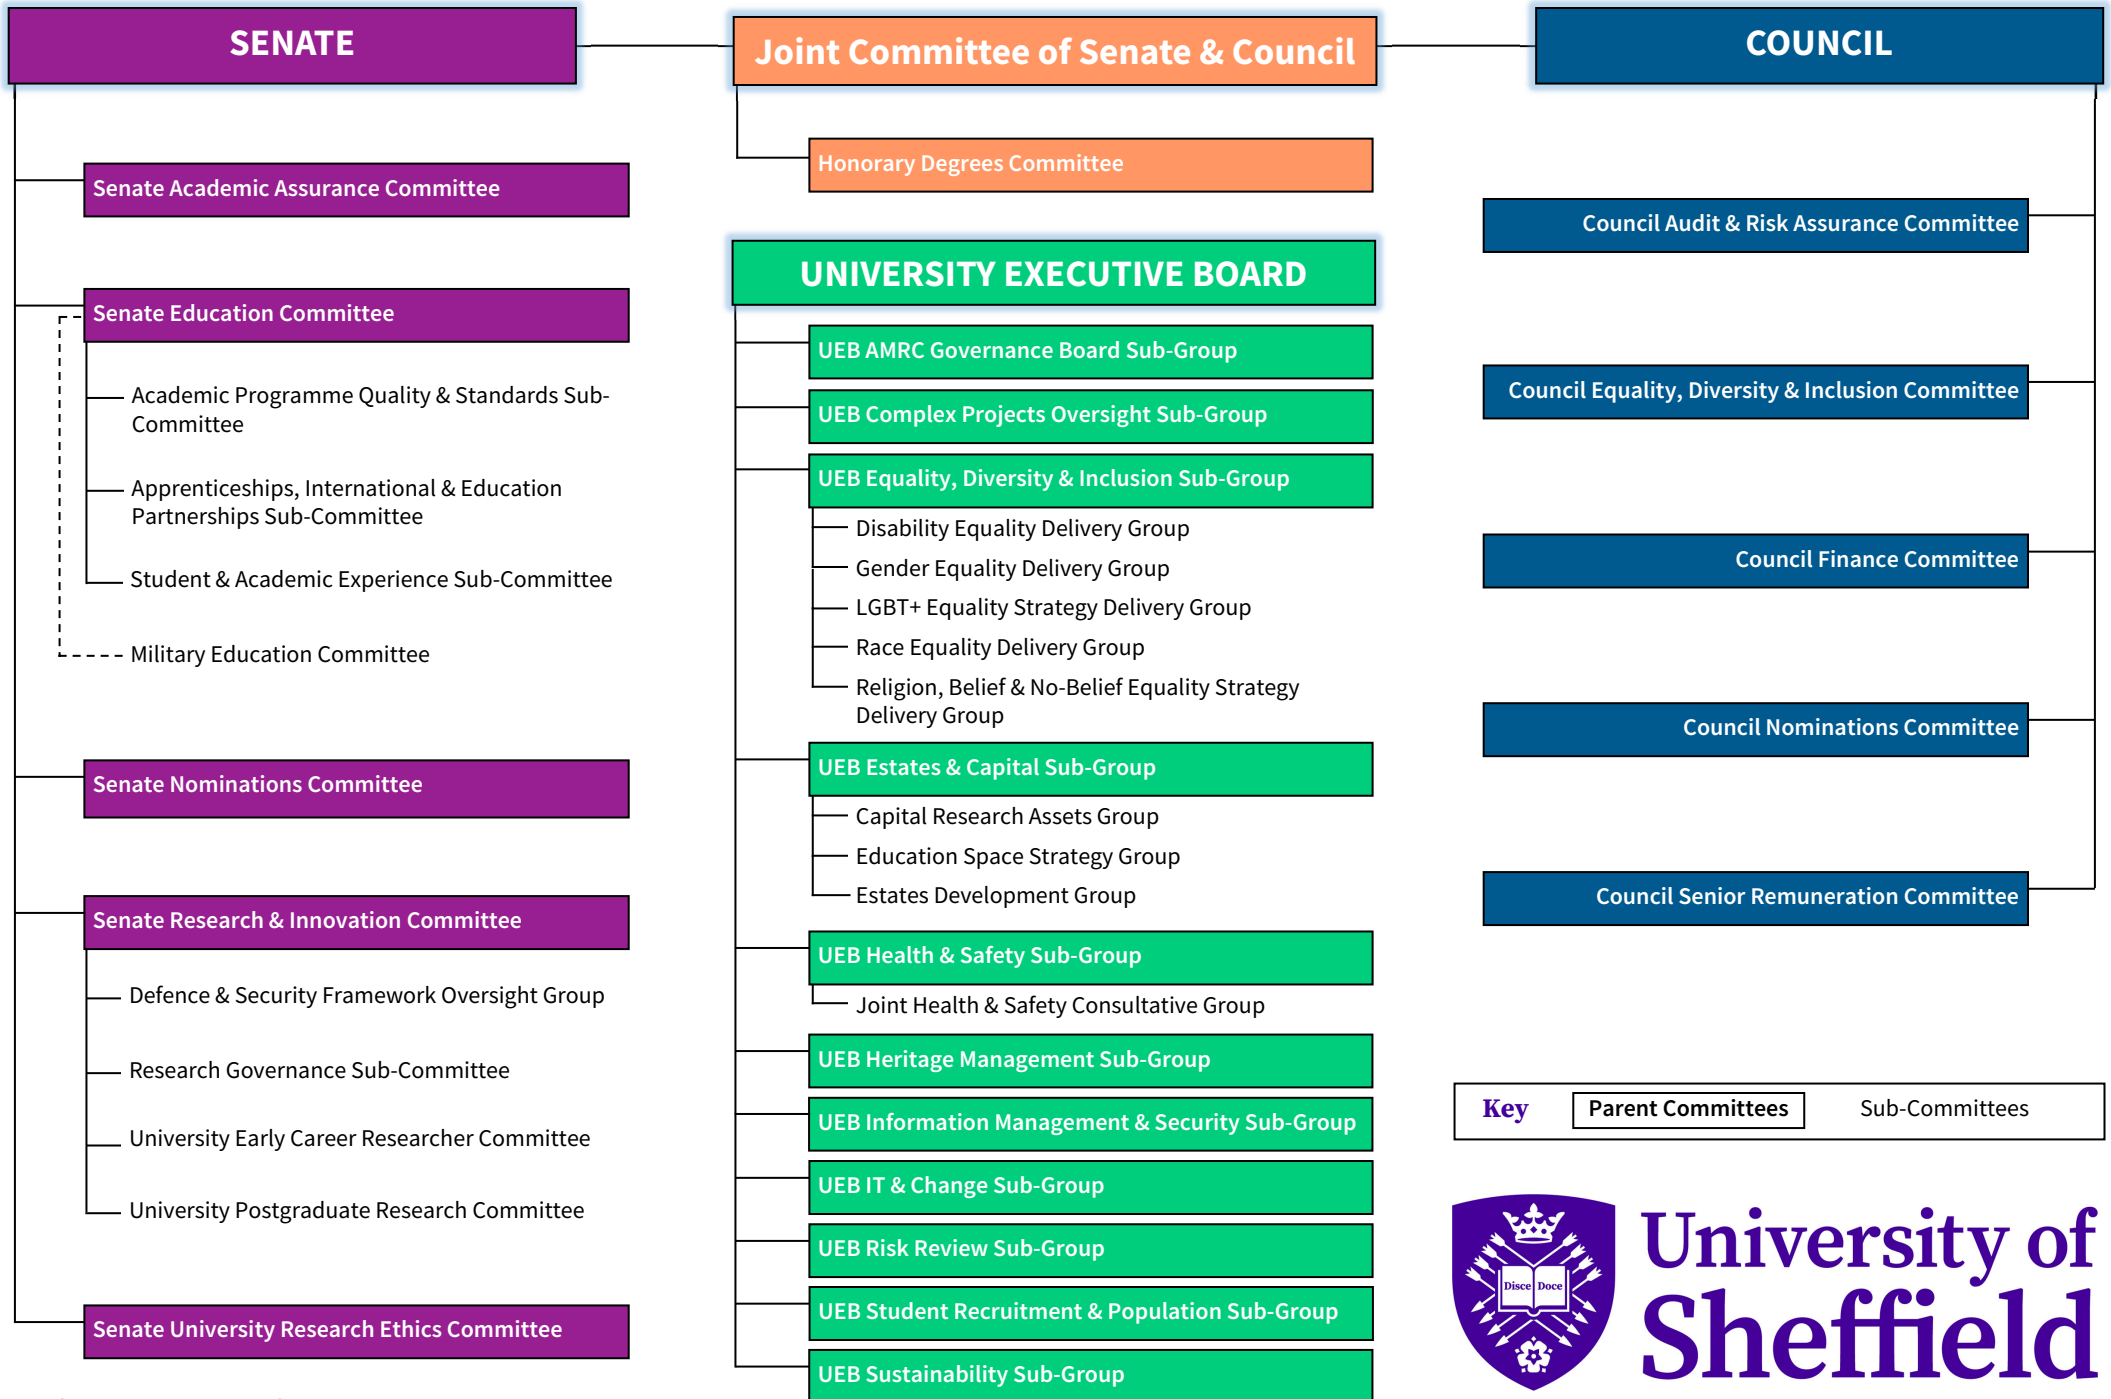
SENATE

Joint Committee of Senate & Council

COUNCIL

Senate Academic Assurance Committee

Senate Education Committee

Academic Programme Quality & Standards Sub-Committee

Apprenticeships, International & Education Partnerships Sub-Committee

Student & Academic Experience Sub-Committee

Military Education Committee

Senate Nominations Committee

Senate Research & Innovation Committee

Defence & Security Framework Oversight Group

Research Governance Sub-Committee

University Early Career Researcher Committee

University Postgraduate Research Committee

Senate University Research Ethics Committee

Honorary Degrees Committee

UNIVERSITY EXECUTIVE BOARD

UEB AMRC Governance Board Sub-Group

UEB Complex Projects Oversight Sub-Group

UEB Equality, Diversity & Inclusion Sub-Group

Disability Equality Delivery Group

Gender Equality Delivery Group

LGBT+ Equality Strategy Delivery Group

Race Equality Delivery Group

Religion, Belief & No-Belief Equality Strategy Delivery Group

UEB Estates & Capital Sub-Group

Capital Research Assets Group

Education Space Strategy Group

Estates Development Group

UEB Health & Safety Sub-Group

Joint Health & Safety Consultative Group

UEB Heritage Management Sub-Group

UEB Information Management & Security Sub-Group

UEB IT & Change Sub-Group

UEB Risk Review Sub-Group

UEB Student Recruitment & Population Sub-Group

UEB Sustainability Sub-Group

Council Audit & Risk Assurance Committee

Council Equality, Diversity & Inclusion Committee

Council Finance Committee

Council Nominations Committee

Council Senior Remuneration Committee

Key Parent Committees Sub-Committees

Disce Doce

University of Sheffield